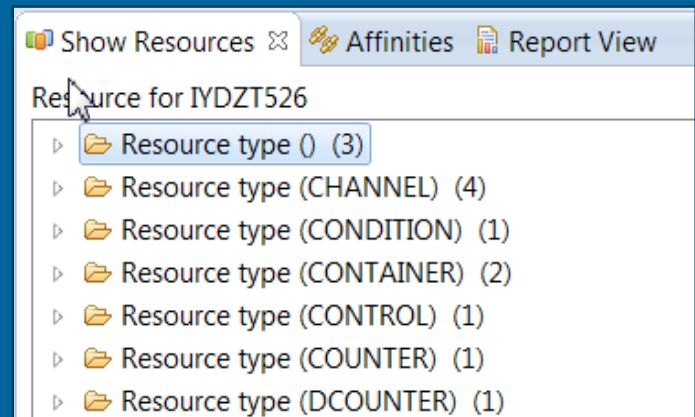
Show Resources ☒ Affinities Report View

Resource for IYDZT526

Resource type () (3)
Resource type (CHANNEL) (4)
Resource type (CONDITION) (1)
Resource type (CONTAINER) (2)
Resource type (CONTROL) (1)
Resource type (COUNTER) (1)
Resource type (DCOUNTER) (1)